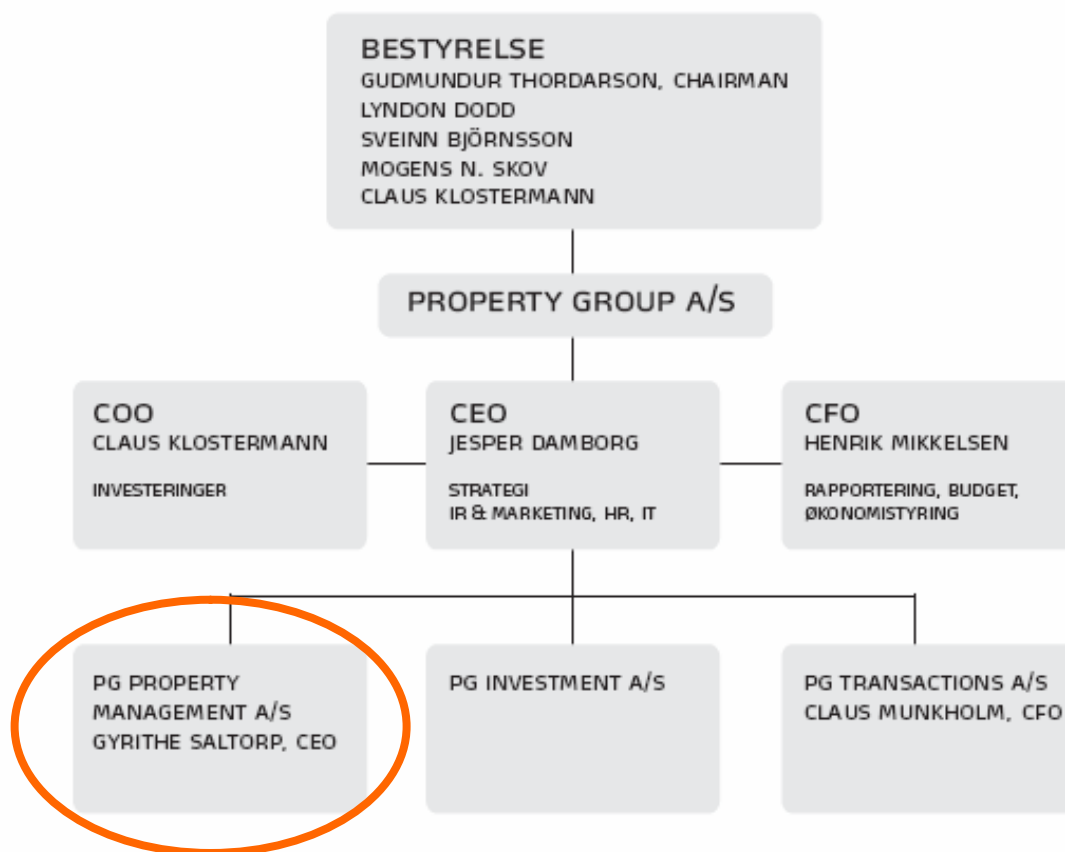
BESTYRELSE
GUDMUNDUR THORDARSON, CHAIRMAN
LYNDON DODD
SVEINN BJÖRNSSON
MOGENS N. SKOV
CLAUS KLOSTERMANN

PROPERTY GROUP A/S

COO
CLAUS KLOSTERMANN

INVESTERINGER

CEO
JESPER DAMBORG

STRATEGI
IR & MARKETING, HR, IT

CFO
HENRIK MIKKELSEN

RAPPORTERING, BUDGET, ØKONOMISTYRING

PG PROPERTY MANAGEMENT A/S
GYRITHE SALTORP, CEO

PG INVESTMENT A/S

PG TRANSACTIONS A/S
CLAUS MUNKHOLM, CFO